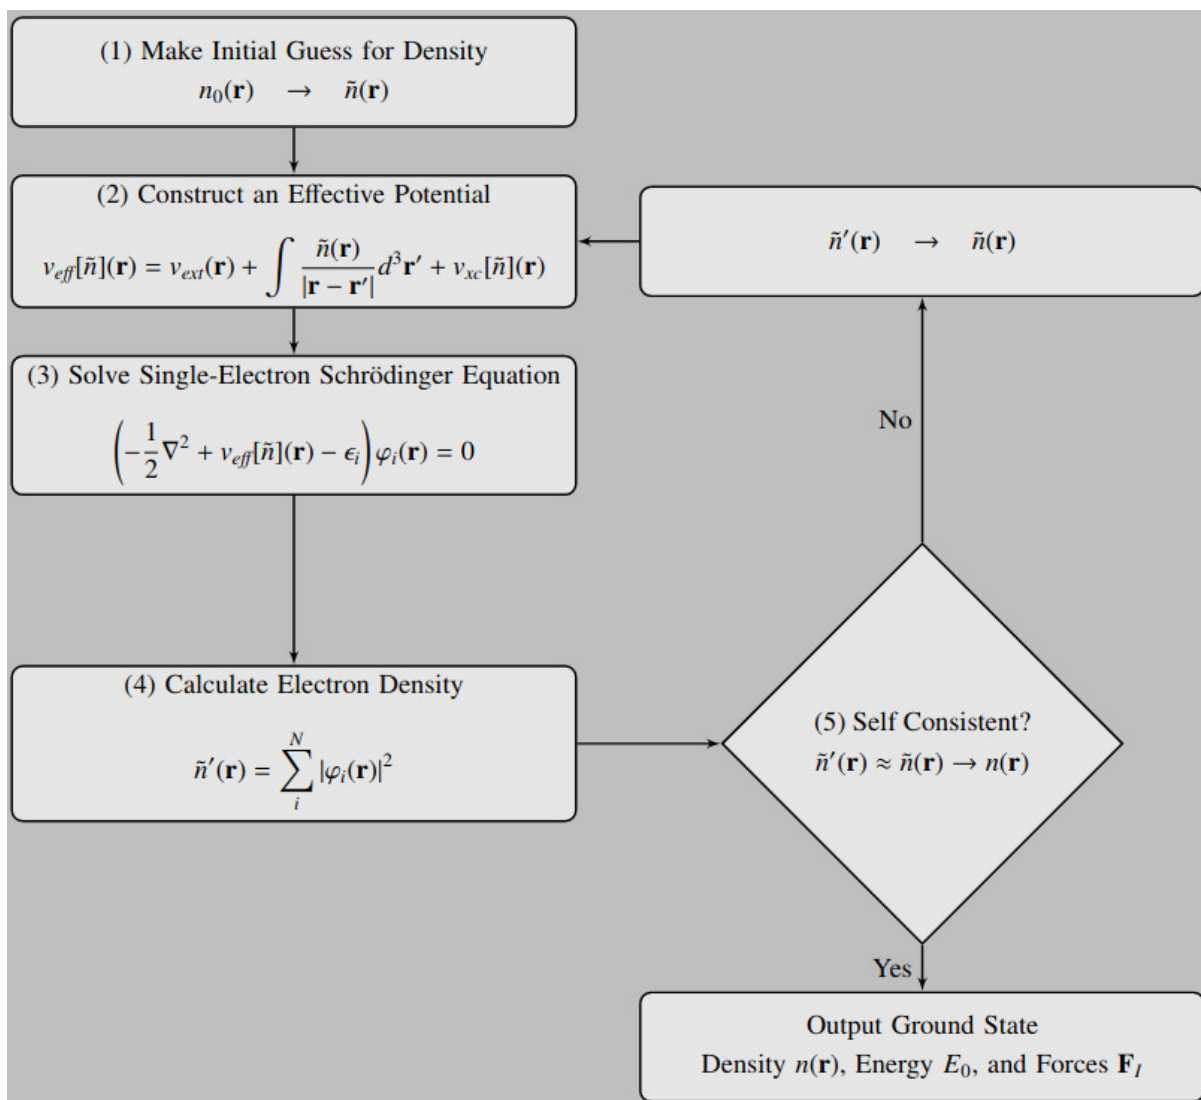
(1) Make Initial Guess for Density
$n_0(\mathbf{r}) \rightarrow \tilde{n}(\mathbf{r})$

(2) Construct an Effective Potential
$v_{eff}[\tilde{n}](\mathbf{r}) = v_{ext}(\mathbf{r}) + \int \frac{\tilde{n}(\mathbf{r})}{|\mathbf{r}-\mathbf{r}'|} d^3\mathbf{r}' + v_{xc}[\tilde{n}](\mathbf{r})$

$\tilde{n}'(\mathbf{r}) \rightarrow \tilde{n}(\mathbf{r})$

(3) Solve Single-Electron Schrödinger Equation
$\left(-\frac{1}{2}\nabla^2 + v_{eff}[\tilde{n}](\mathbf{r}) - \epsilon_i\right)\varphi_i(\mathbf{r}) = 0$

No

(4) Calculate Electron Density
$\tilde{n}'(\mathbf{r}) = \sum_i^N |\varphi_i(\mathbf{r})|^2$

(5) Self Consistent?
$\tilde{n}'(\mathbf{r}) \approx \tilde{n}(\mathbf{r}) \rightarrow n(\mathbf{r})$

Yes

Output Ground State
Density $n(\mathbf{r})$, Energy $E_0$, and Forces $\mathbf{F}_I$